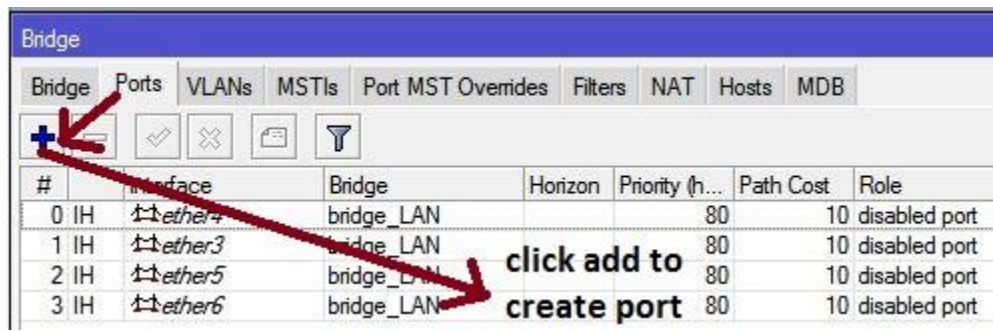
Bridge

Bridge | Ports | VLANs | MSTIs | Port MST Overrides | Filters | NAT | Hosts | MDB

| # | | Interface | Bridge | Horizon | Priority (h... | Path Cost | Role |
|---|---|---|---|---|---|---|---|
| 0 | IH | ether4 | bridge_LAN | | 80 | 10 | disabled port |
| 1 | IH | ether3 | bridge_LAN | | 80 | 10 | disabled port |
| 2 | IH | ether5 | bridge_LAN | | 80 | 10 | disabled port |
| 3 | IH | ether6 | bridge_LAN | | 80 | 10 | disabled port |

click add to create port